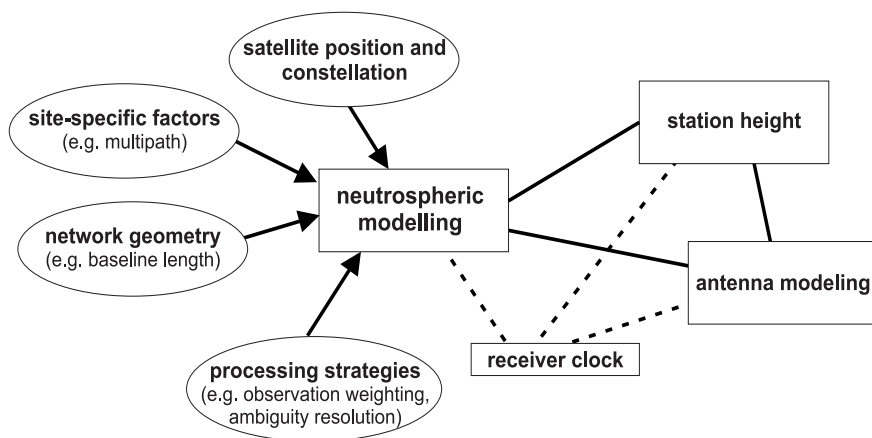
satellite position and constellation

site-specific factors
(e.g. multipath)

network geometry
(e.g. baseline length)

neutrospheric modelling

station height

antenna modeling

receiver clock

processing strategies
(e.g. observation weighting, ambiguity resolution)